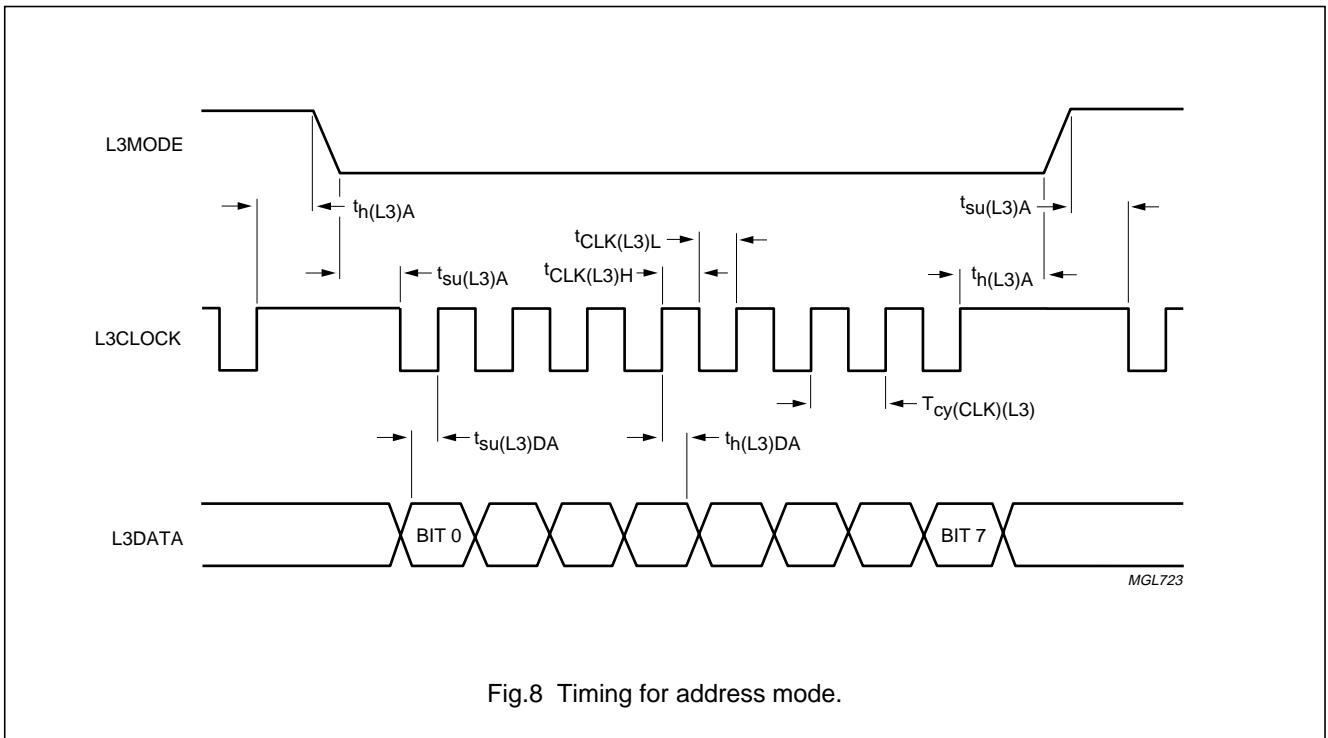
L3MODE

$t_{h(L3)A}$

$t_{su(L3)A}$

$t_{CLK(L3)L}$

$t_{su(L3)A}$

$t_{CLK(L3)H}$

$t_{h(L3)A}$

L3CLOCK

$T_{cy(CLK)(L3)}$

$t_{su(L3)DA}$

$t_{h(L3)DA}$

L3DATA

BIT 0

BIT 7

MGL723

Fig.8 Timing for address mode.